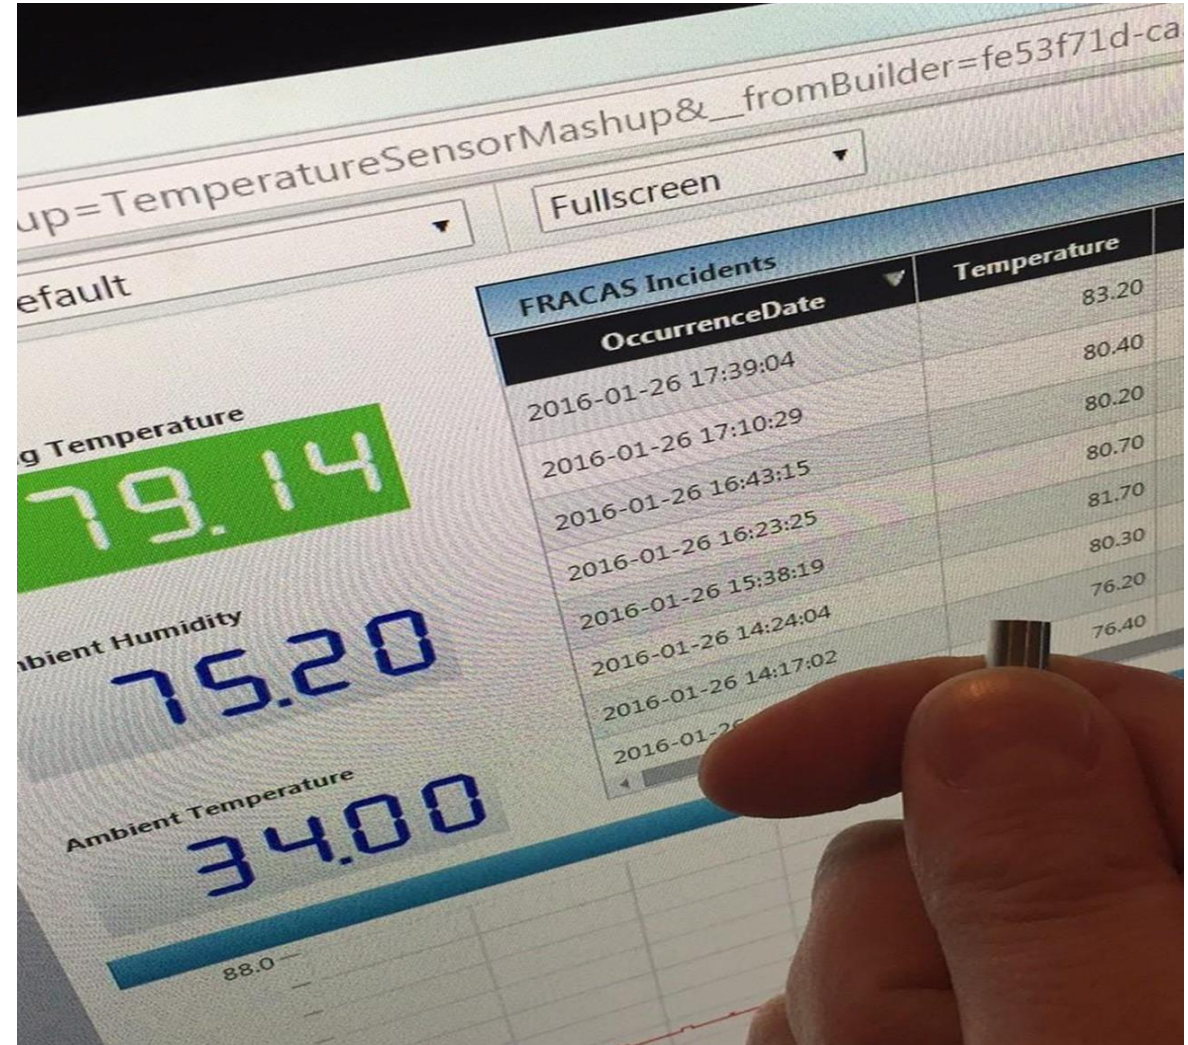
up=TemperatureSensorMashup&__fromBuilder=fe53f71d-ca

efault

Fullscreen

FRACAS Incidents

| OccurrenceDate | Temperature |
|---|---|
| | 83.20 |
| 2016-01-26 17:39:04 | 80.40 |
| 2016-01-26 17:10:29 | 80.20 |
| 2016-01-26 16:43:15 | 80.70 |
| 2016-01-26 16:23:25 | 81.70 |
| 2016-01-26 15:38:19 | 80.30 |
| 2016-01-26 14:24:04 | 76.20 |
| 2016-01-26 14:17:02 | 76.40 |
| 2016-01-2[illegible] | |

g Temperature
79.14

mbient Humidity
75.20

Ambient Temperature
34.00

88.0